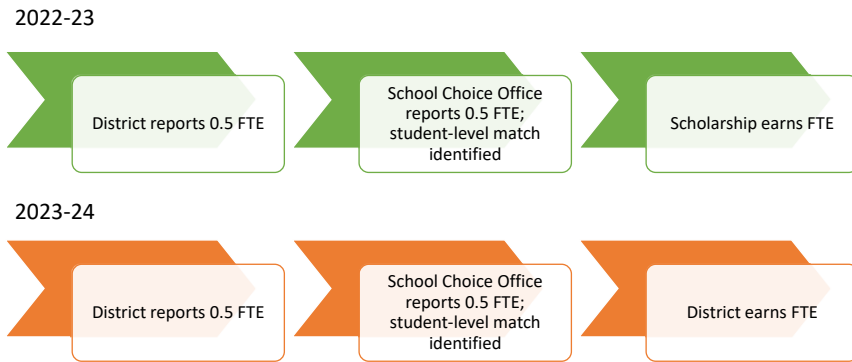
2022-23

District reports 0.5 FTE

School Choice Office reports 0.5 FTE; student-level match identified

Scholarship earns FTE

2023-24

District reports 0.5 FTE

School Choice Office reports 0.5 FTE; student-level match identified

District earns FTE